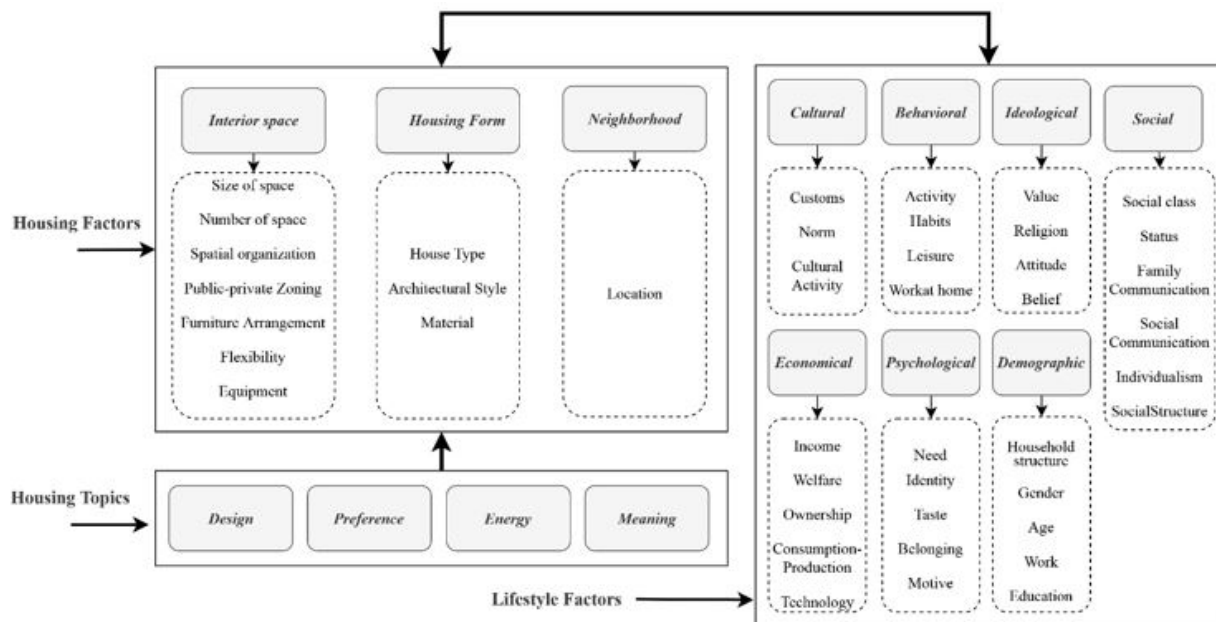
Housing Factors

Interior space

Size of space
Number of space
Spatial organization
Public-private Zoning
Furniture Arrangement
Flexibility
Equipment

Housing Form

House Type
Architectural Style
Material

Neighborhood

Location

Housing Topics

Design
Preference
Energy
Meaning

Cultural

Customs
Norm
Cultural Activity

Behavioral

Activity
Habits
Leisure
Workat home

Ideological

Value
Religion
Attitude
Belief

Social

Social class
Status
Family Communication
Social Communication
Individualism
SocialStructure

Economical

Income
Welfare
Ownership
Consumption-Production
Technology

Psychological

Need
Identity
Taste
Belonging
Motive

Demographic

Household structure
Gender
Age
Work
Education

Lifestyle Factors